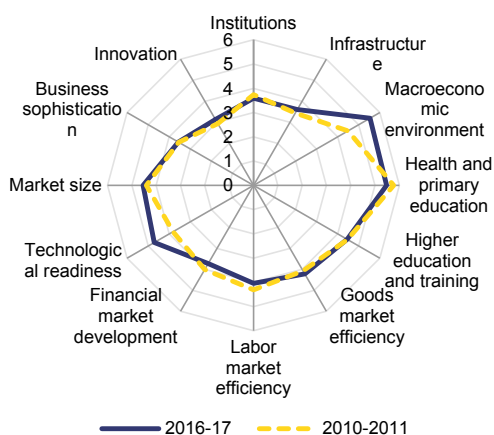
Institutions
6
5
4
3
2
1
0
Infrastructure
Macroeconomic environment
Health and primary education
Higher education and training
Goods market efficiency
Labor market efficiency
Financial market development
Technological readiness
Market size
Business sophistication
Innovation

2016-17
2010-2011